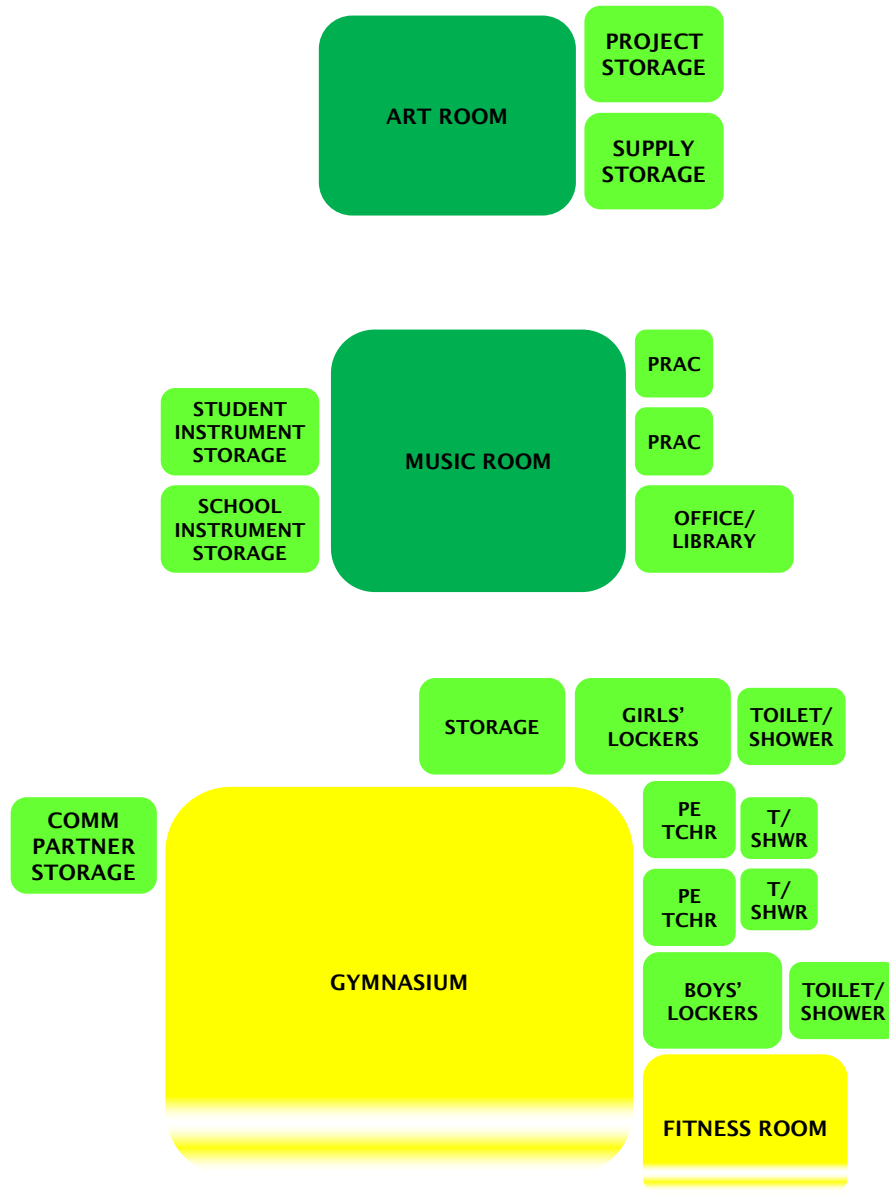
ART ROOM

PROJECT STORAGE

SUPPLY STORAGE

STUDENT INSTRUMENT STORAGE

SCHOOL INSTRUMENT STORAGE

MUSIC ROOM

PRAC

PRAC

OFFICE/ LIBRARY

STORAGE

GIRLS' LOCKERS

TOILET/ SHOWER

COMM PARTNER STORAGE

GYMNASIUM

PE TCHR

T/ SHWR

PE TCHR

T/ SHWR

BOYS' LOCKERS

TOILET/ SHOWER

FITNESS ROOM